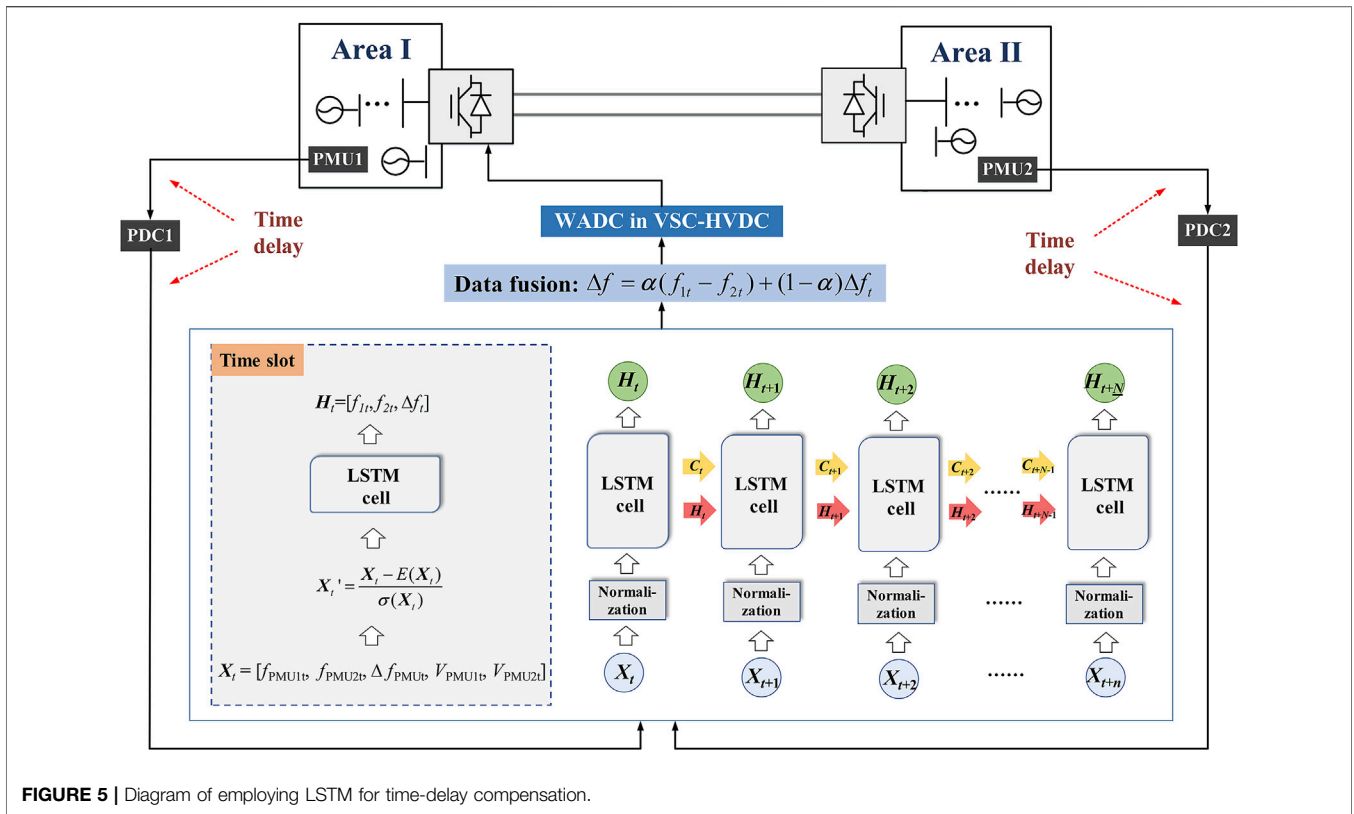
Area I

Area II

PMU1

PMU2

PDC1

PDC2

Time delay

Time delay

WADC in VSC-HVDC

Data fusion: $\Delta f = \alpha(f_{1t} - f_{2t}) + (1-\alpha)\Delta f_t$

Time slot

$H_t$=[$f_{1t}$, $f_{2t}$, $\Delta f_t$]

LSTM cell

$X_t' = \frac{X_t - E(X_t)}{\sigma(X_t)}$

$X_t$ = [$f_{PMU1t}$, $f_{PMU2t}$, $\Delta f_{PMUt}$, $V_{PMU1t}$, $V_{PMU2t}$]

$H_t$

$H_{t+1}$

$H_{t+2}$

$H_{t+N}$

LSTM cell

LSTM cell

LSTM cell

LSTM cell

$C_t$

$H_t$

$C_{t+1}$

$H_{t+1}$

$C_{t+2}$

$H_{t+2}$

......

$C_{t+N-1}$

$H_{t+N-1}$

Normalization

Normalization

Normalization

......

Normalization

$X_t$

$X_{t+1}$

$X_{t+2}$

......

$X_{t+n}$

FIGURE 5 | Diagram of employing LSTM for time-delay compensation.